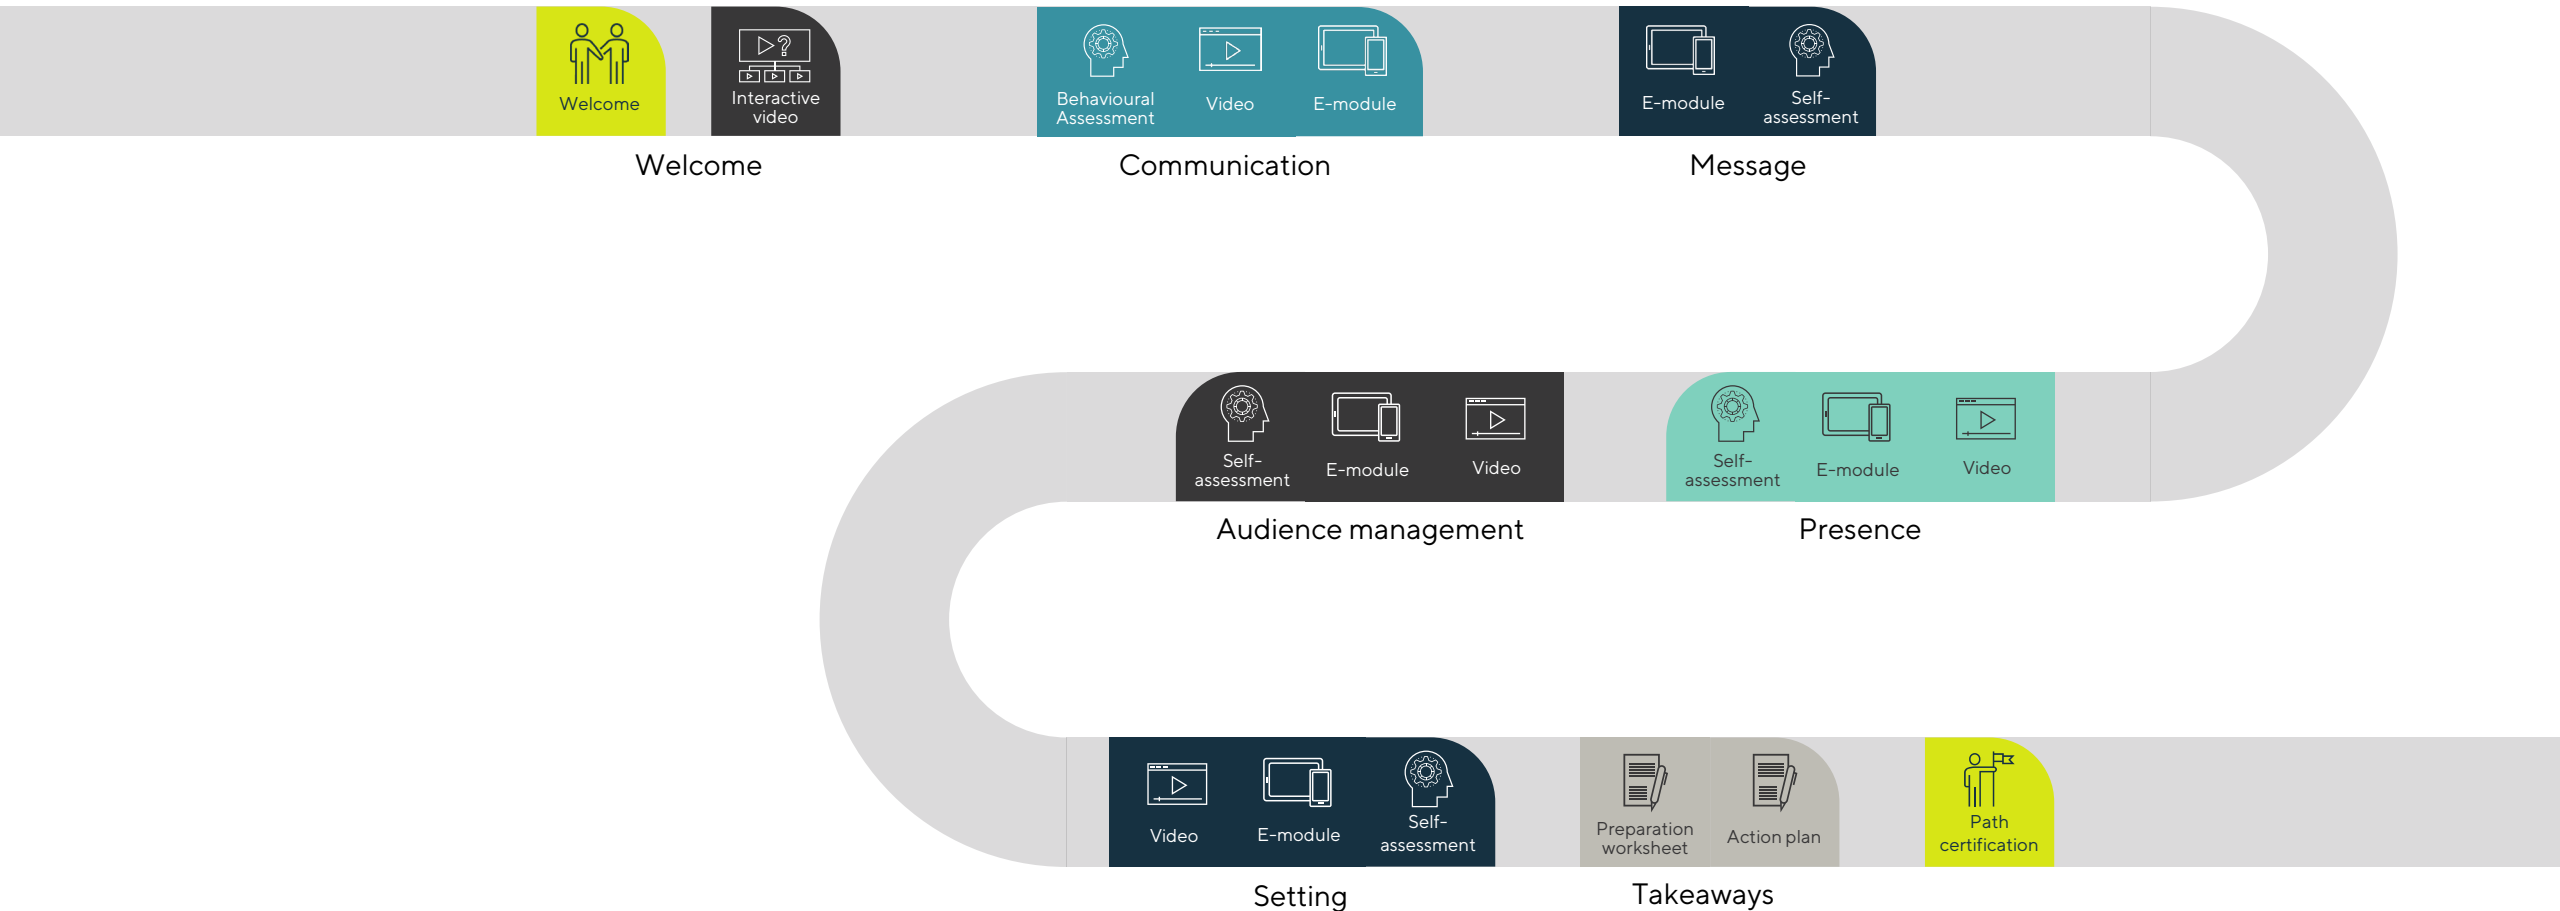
Welcome
Interactive video
Welcome

Behavioural Assessment
Video
E-module
Communication

E-module
Self-assessment
Message

Self-assessment
E-module
Video
Audience management

Self-assessment
E-module
Video
Presence

Video
E-module
Self-assessment
Setting

Preparation worksheet
Action plan
Takeaways

Path certification